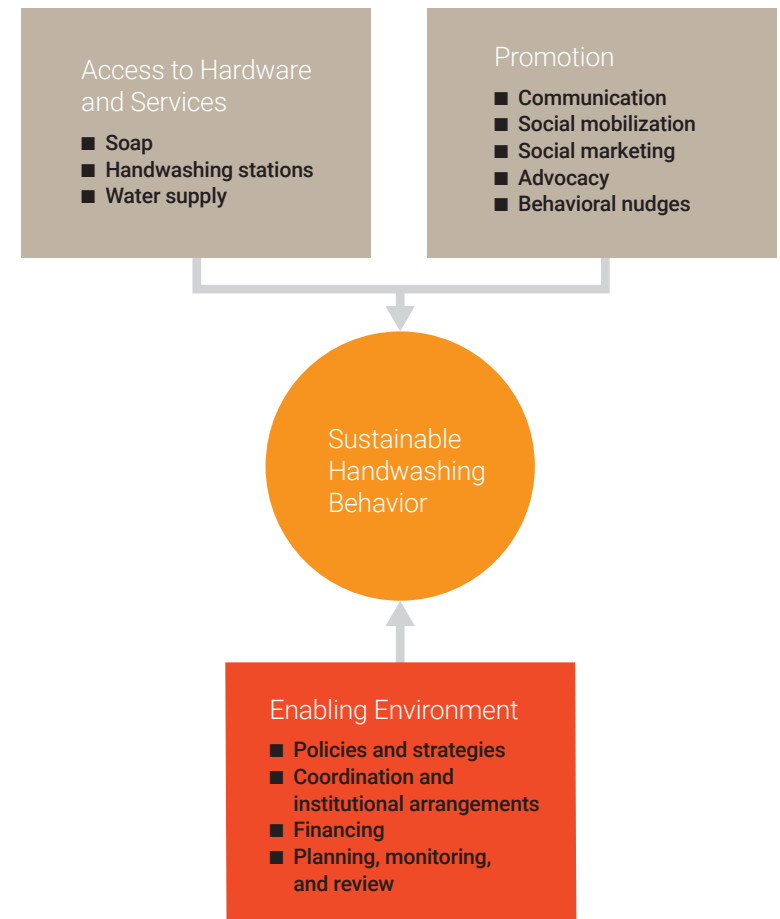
Access to Hardware and Services

- Soap
- Handwashing stations
- Water supply

Promotion

- Communication
- Social mobilization
- Social marketing
- Advocacy
- Behavioral nudges

Sustainable Handwashing Behavior

Enabling Environment

- Policies and strategies
- Coordination and institutional arrangements
- Financing
- Planning, monitoring, and review